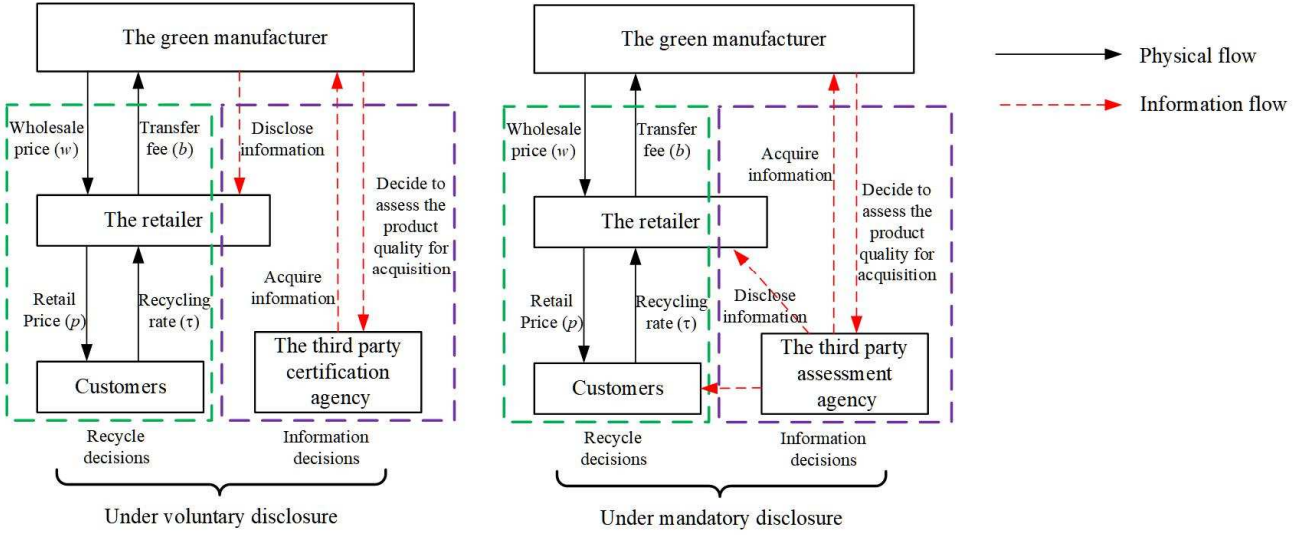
The green manufacturer

Wholesale price ($w$)

Transfer fee ($b$)

Disclose information

Decide to assess the product quality for acquisition

The retailer

Acquire information

Retail Price ($p$)

Recycling rate ($\tau$)

Customers

The third party certification agency

Recycle decisions

Information decisions

Under voluntary disclosure

The green manufacturer

Wholesale price ($w$)

Transfer fee ($b$)

Acquire information

Decide to assess the product quality for acquisition

The retailer

Retail Price ($p$)

Recycling rate ($\tau$)

Disclose information

Customers

The third party assessment agency

Recycle decisions

Information decisions

Under mandatory disclosure

Physical flow

Information flow